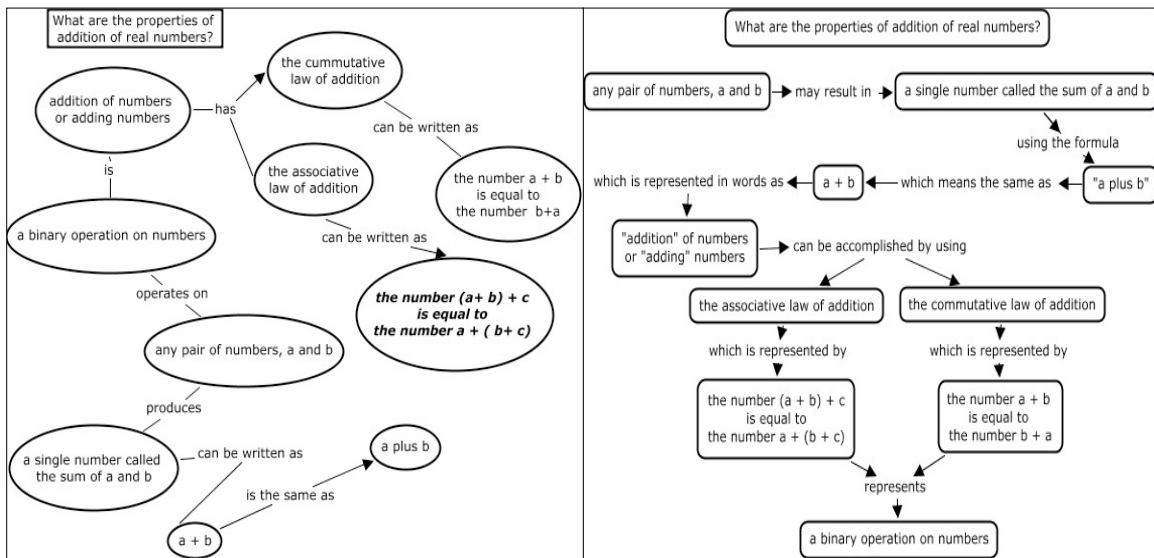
What are the properties of addition of real numbers?

addition of numbers or adding numbers

has

the cummutative law of addition

can be written as

the number a + b is equal to the number b+a

the associative law of addition

can be written as

**the number (a+ b) + c is equal to the number a + ( b+ c)**

is

a binary operation on numbers

operates on

any pair of numbers, a and b

produces

a single number called the sum of a and b

can be written as

a plus b

is the same as

a + b

What are the properties of addition of real numbers?

any pair of numbers, a and b

may result in

a single number called the sum of a and b

using the formula

"a plus b"

which means the same as

a + b

which is represented in words as

"addition" of numbers or "adding" numbers

can be accomplished by using

the associative law of addition

the commutative law of addition

which is represented by

which is represented by

the number (a + b) + c is equal to the number a + (b + c)

the number a + b is equal to the number b + a

represents

a binary operation on numbers